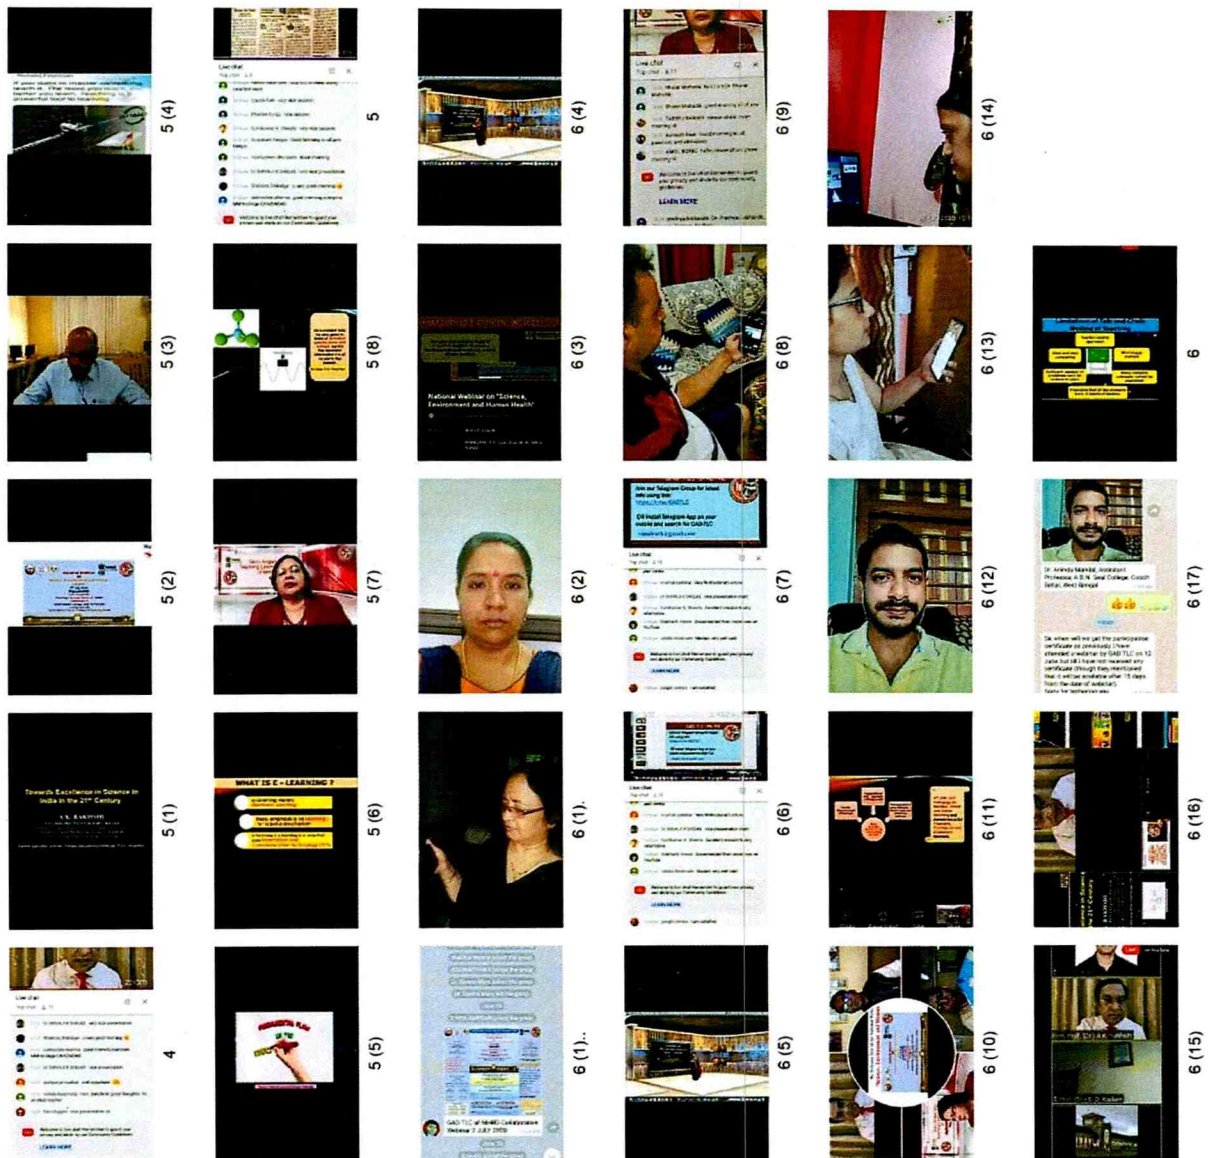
5 (4)

Live chat

5

6 (4)

Live chat

6 (9)

6 (14)

5 (3)

5 (8)

National Webinar on "Science, Environment and Human Health"

6 (3)

6 (8)

6 (13)

6

5 (2)

5 (7)

6 (2)

Join our Telegram Group for latest info using link

Live chat

6 (7)

6 (12)

Dr. Anindu Mandal, Assistant Professor, A.B.N. Seal College, Cooch Behar, West Bengal

6 (17)

Towards Excellence in Science in India in the 21st Century

5 (1)

WHAT IS E - LEARNING ?

5 (6)

6 (1).

Live chat

6 (6)

6 (11)

6 (16)

Live chat

4

5 (5)

GAD TLC of NMHD Collaborative Webinar 2 JULY 2020

6 (1)..

6 (5)

6 (10)

6 (15)